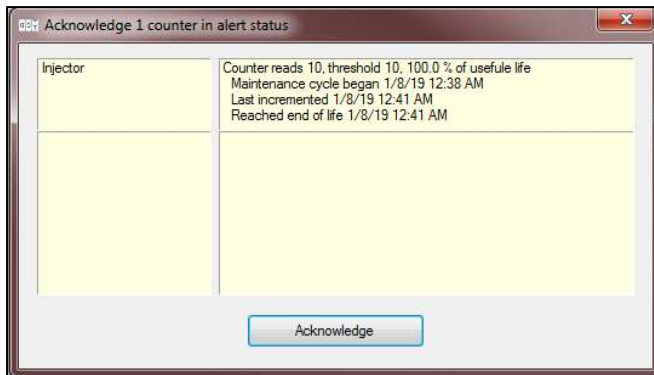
Acknowledge 1 counter in alert status

Injector

Counter reads 10, threshold 10, 100.0 % of usefule life
Maintenance cycle began 1/8/19 12:38 AM
Last incremented 1/8/19 12:41 AM
Reached end of life 1/8/19 12:41 AM

Acknowledge